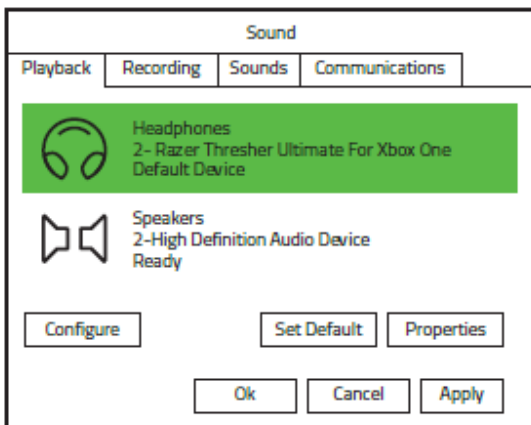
Sound

Playback Recording Sounds Communications

Headphones
2- Razer Thresher Ultimate For Xbox One
Default Device

Speakers
2-High Definition Audio Device
Ready

Configure Set Default Properties

Ok Cancel Apply